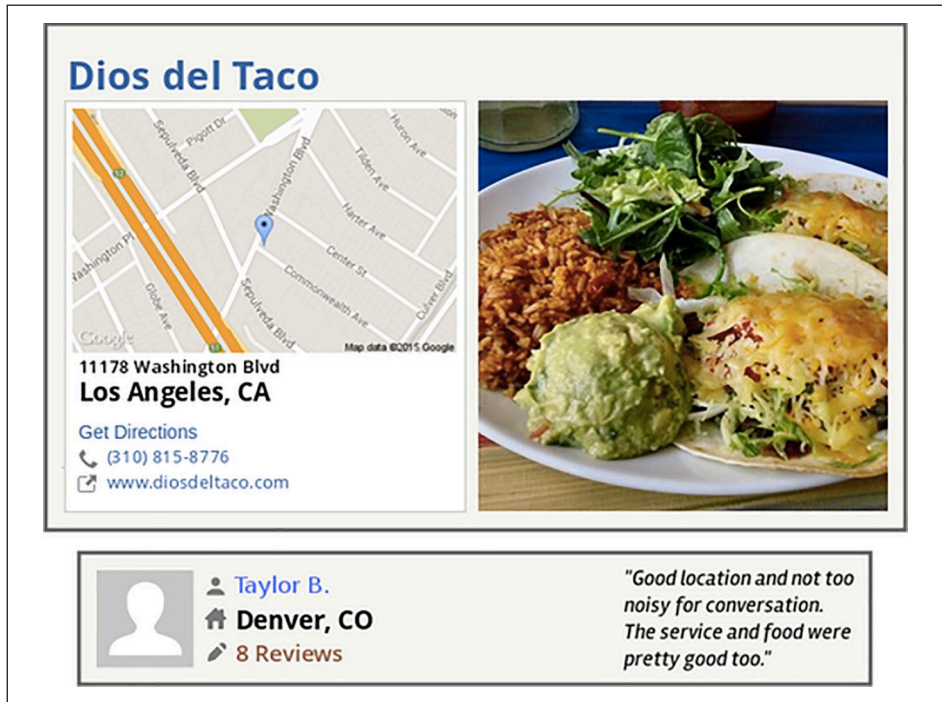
Dios del Taco

Pigott Dr
Sepulveda Blvd
Washington Blvd
Huron Ave
Tilden Ave
Harter Ave
Washington Pl
Center St
Globe Ave
Commonwealth Ave
Culver Blvd
Sepulveda Blvd
Google
Map data ©2015 Google

11178 Washington Blvd
Los Angeles, CA

Get Directions
(310) 815-8776
www.diosdeltaco.com

Taylor B.
Denver, CO
8 Reviews

"Good location and not too noisy for conversation. The service and food were pretty good too."